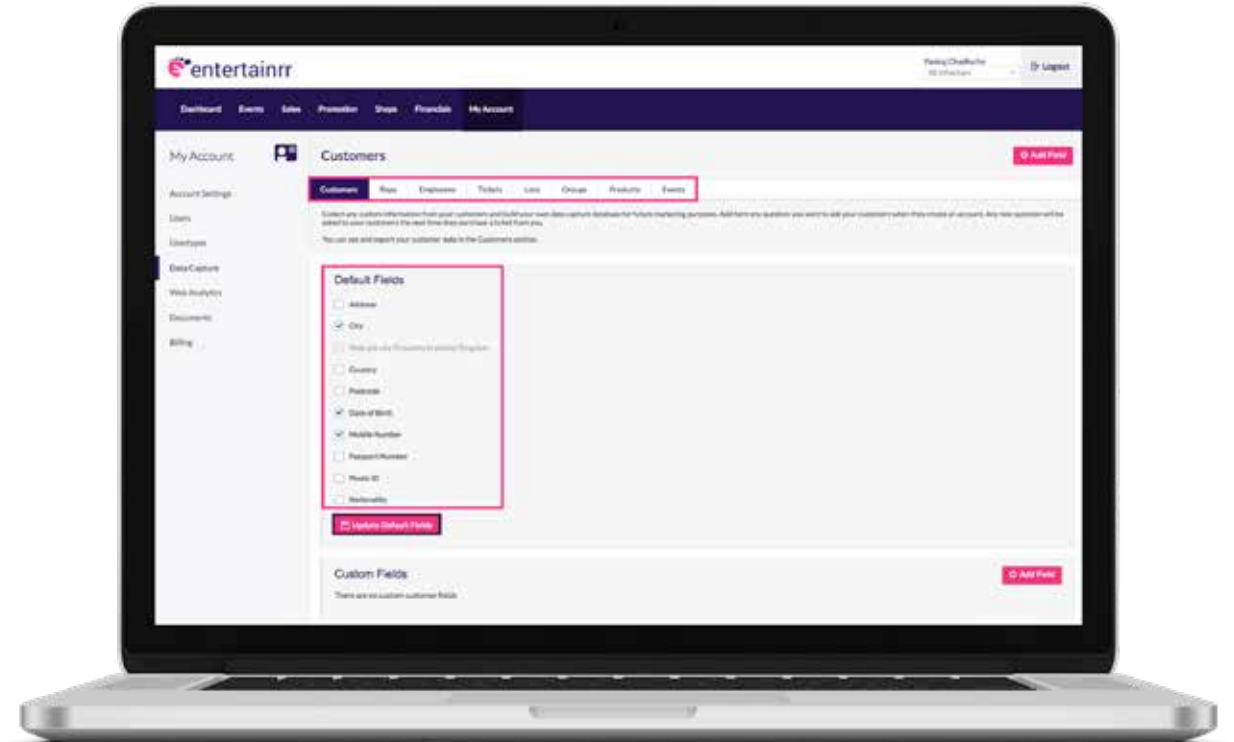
entertainrr

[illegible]

Logout

Dashboard Events Sales Promotion Shops Financials My Account

My Account

Account Settings
Users
Usertypes
Data Capture
Web Analytics
Documents
Billing

Customers

Add Field

Customers Reps Employees Tickets Lists Groups Products Events

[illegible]

You can see and export your customer data in the Customers section.

Default Fields

Address
City
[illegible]
Country
Postcode
Date of Birth
Mobile Number
Passport Number
Photo ID
Nationality

Update Default Fields

Custom Fields

Add Field

There are no custom customer fields